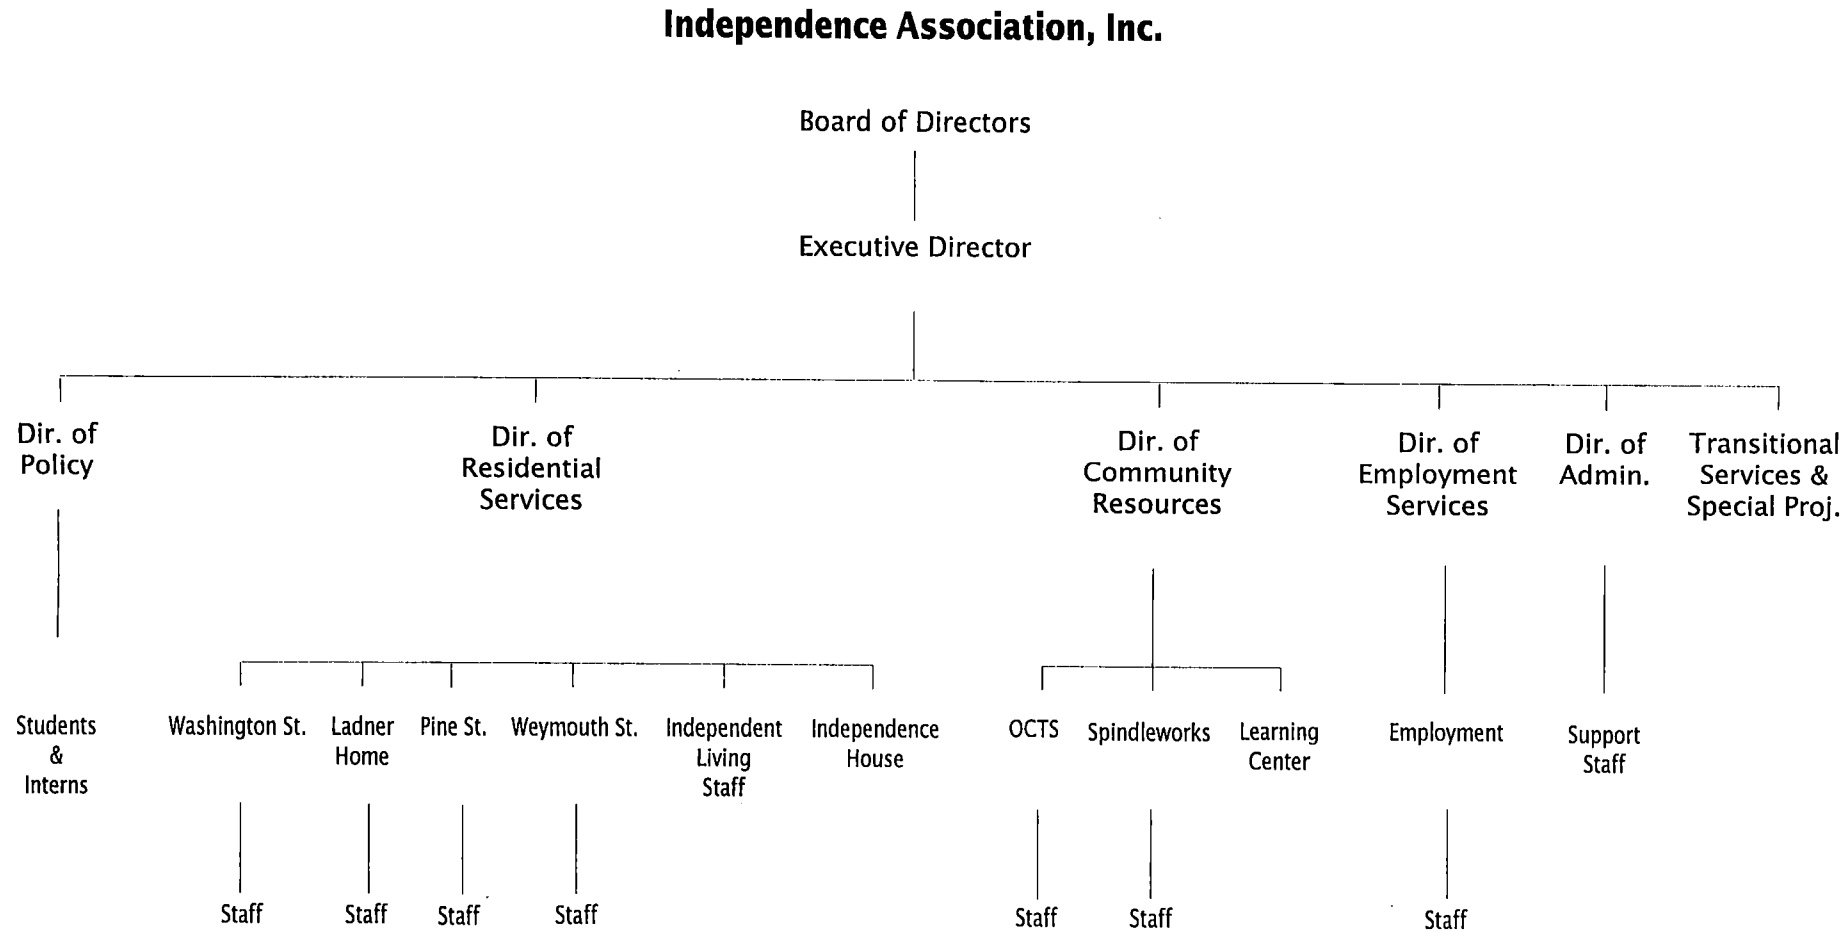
Independence Association, Inc.

Board of Directors

Executive Director

Dir. of Policy

Dir. of Residential Services

Dir. of Community Resources

Dir. of Employment Services

Dir. of Admin.

Transitional Services & Special Proj.

Students & Interns

Washington St.

Ladner Home

Pine St.

Weymouth St.

Independent Living Staff

Independence House

OCTS

Spindleworks

Learning Center

Employment

Support Staff

Staff

Staff

Staff

Staff

Staff

Staff

Staff